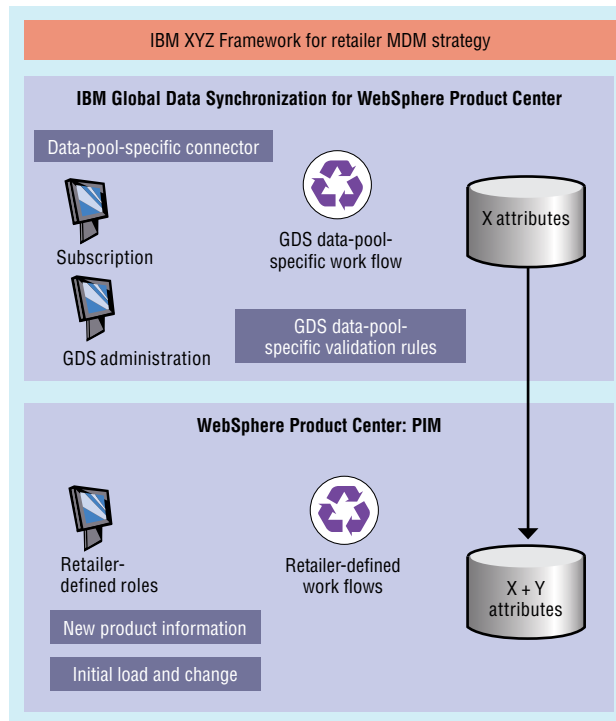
IBM XYZ Framework for retailer MDM strategy

IBM Global Data Synchronization for WebSphere Product Center

Data-pool-specific connector

Subscription

GDS administration

GDS data-pool-specific work flow

X attributes

GDS data-pool-specific validation rules

WebSphere Product Center: PIM

Retailer-defined roles

Retailer-defined work flows

X + Y attributes

New product information

Initial load and change